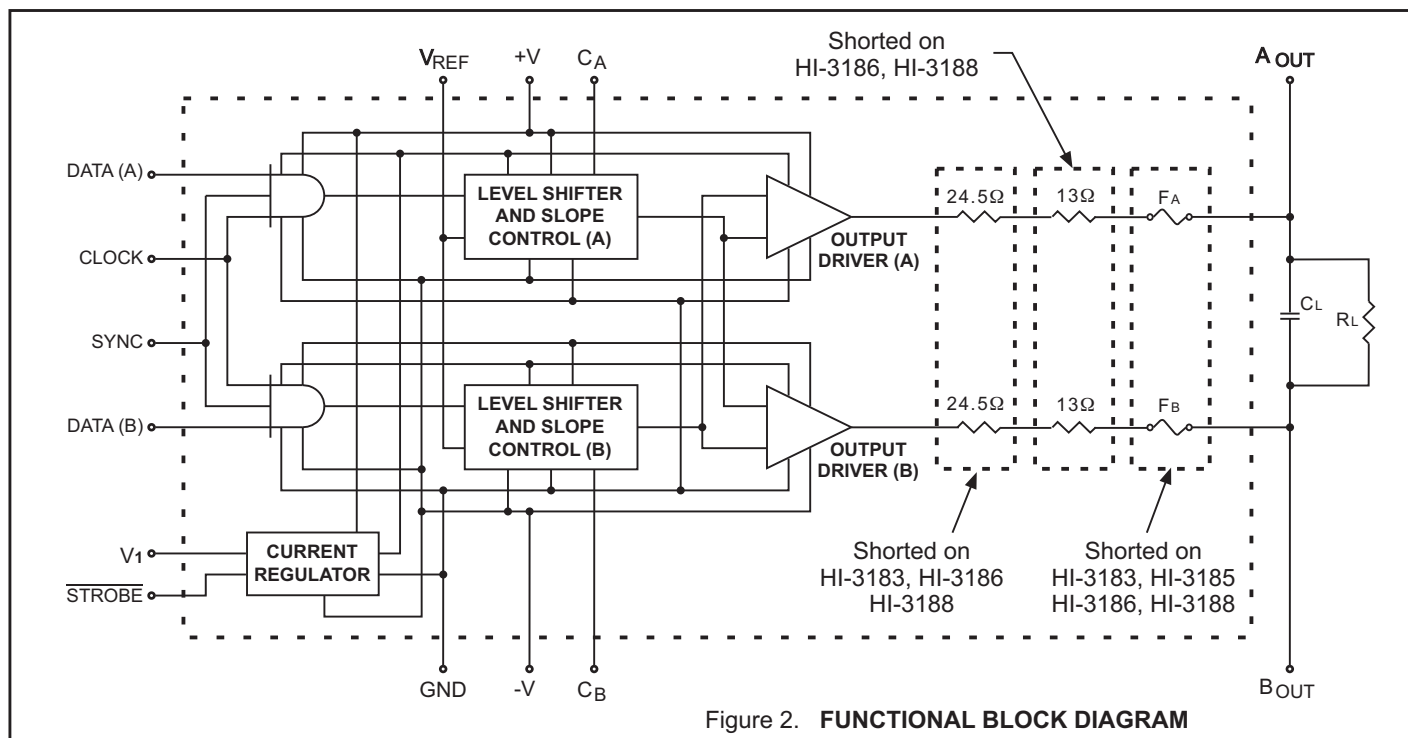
$V_{REF}$ +V $C_A$

Shorted on HI-3186, HI-3188

$A_{OUT}$

DATA (A)

LEVEL SHIFTER AND SLOPE CONTROL (A)

24.5Ω 13Ω $F_A$

CLOCK

OUTPUT DRIVER (A)

$C_L$ $R_L$

SYNC

DATA (B)

LEVEL SHIFTER AND SLOPE CONTROL (B)

24.5Ω 13Ω $F_B$

OUTPUT DRIVER (B)

$V_1$

CURRENT REGULATOR

$\overline{STROBE}$

Shorted on HI-3183, HI-3186 HI-3188

Shorted on HI-3183, HI-3185 HI-3186, HI-3188

GND -V $C_B$

$B_{OUT}$

Figure 2. FUNCTIONAL BLOCK DIAGRAM